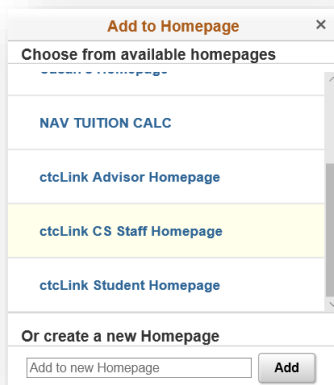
Add to Homepage ×

Choose from available homepages

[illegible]

NAV TUITION CALC

ctcLink Advisor Homepage

ctcLink CS Staff Homepage

ctcLink Student Homepage

Or create a new Homepage

Add to new Homepage

Add